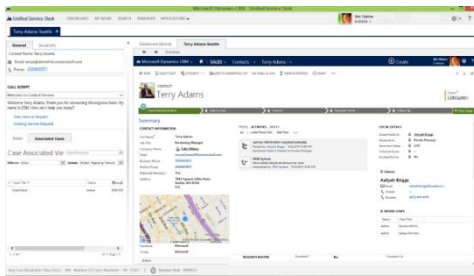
Microsoft Dynamics CRM – Microsoft Unified Service Desk

Unified Service Desk

DASHBOARD  MY WORK  SEARCH  MANAGERS  APPLICATIONS

Terry Adams Seattle

General  Social

Contact Name: Terry Adams

Email: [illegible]

Phone: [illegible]

CALL SCRIPT

Welcome to Contoso Services

Thank you Terry Adams. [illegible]

Notes  Associated Cases

Case Associated Vie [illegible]

Dashboard (Ebook)  Terry Adams Seattle

Microsoft Dynamics CRM  SALES  Contacts  Terry Adams

Create

CONTACT

Terry Adams

Summary

CONTACT INFORMATION

Full Name  Terry Adams

Job Title  Purchasing Manager

Company Name

Email

Business Phone

Mobile Phone

Preferred Method of Contact

Address

POSTS  ACTIVITIES  NOTES

SOCIAL DETAILS

Aaliyah Briggs

RECENT CASES

RELATED ITEMS